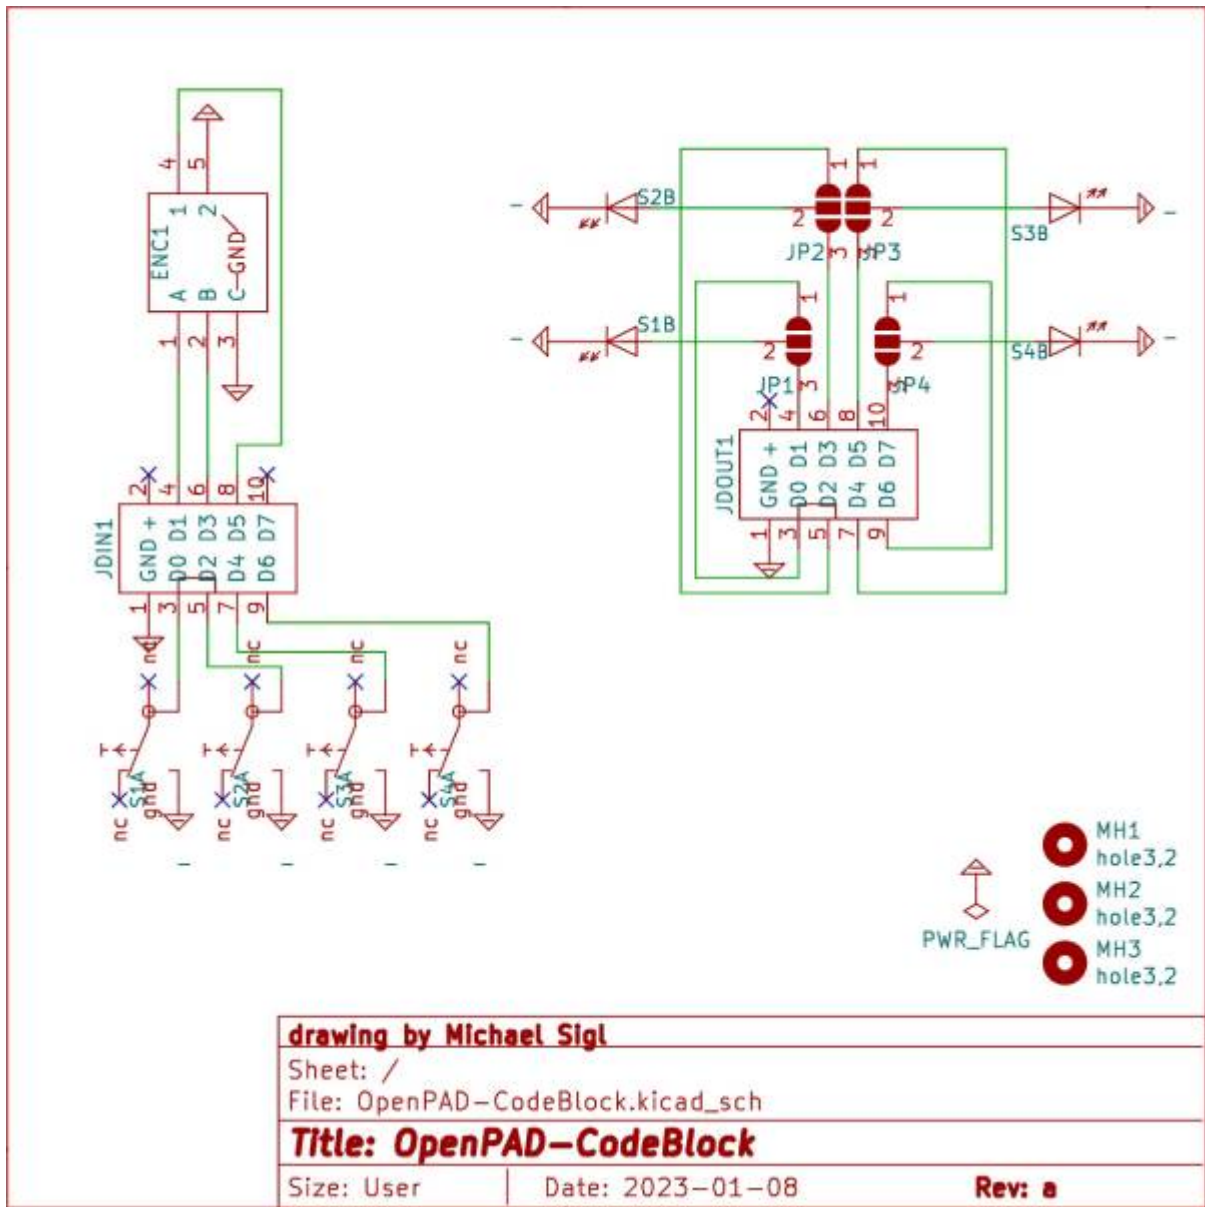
4
5
1
2
ENC1
A
B
C—GND
1
2
3

S2B
JP2
JP3
S3B
S1B
JP1
JP4
S4B
1
1
2
2
3
3
1
1
2
2
3
3
2
4
6
8
10
JDOUT1
GND +
D1
D3
D5
D7
D0
D2
D4
D6
1
3
5
7
9

2
4
6
8
10
JDIN1
GND +
D1
D3
D5
D7
D0
D2
D4
D6
1
3
5
7
9

nc
nc
nc
nc
S1A
S2A
S3A
S4A
nc
gnd
nc
gnd
nc
gnd
nc
gnd

MH1
hole3,2
MH2
hole3,2
MH3
hole3,2
PWR_FLAG

drawing by Michael Sigl
Sheet: /
File: OpenPAD—CodeBlock.kicad_sch
Title: OpenPAD—CodeBlock
Size: User
Date: 2023-01-08
Rev: a